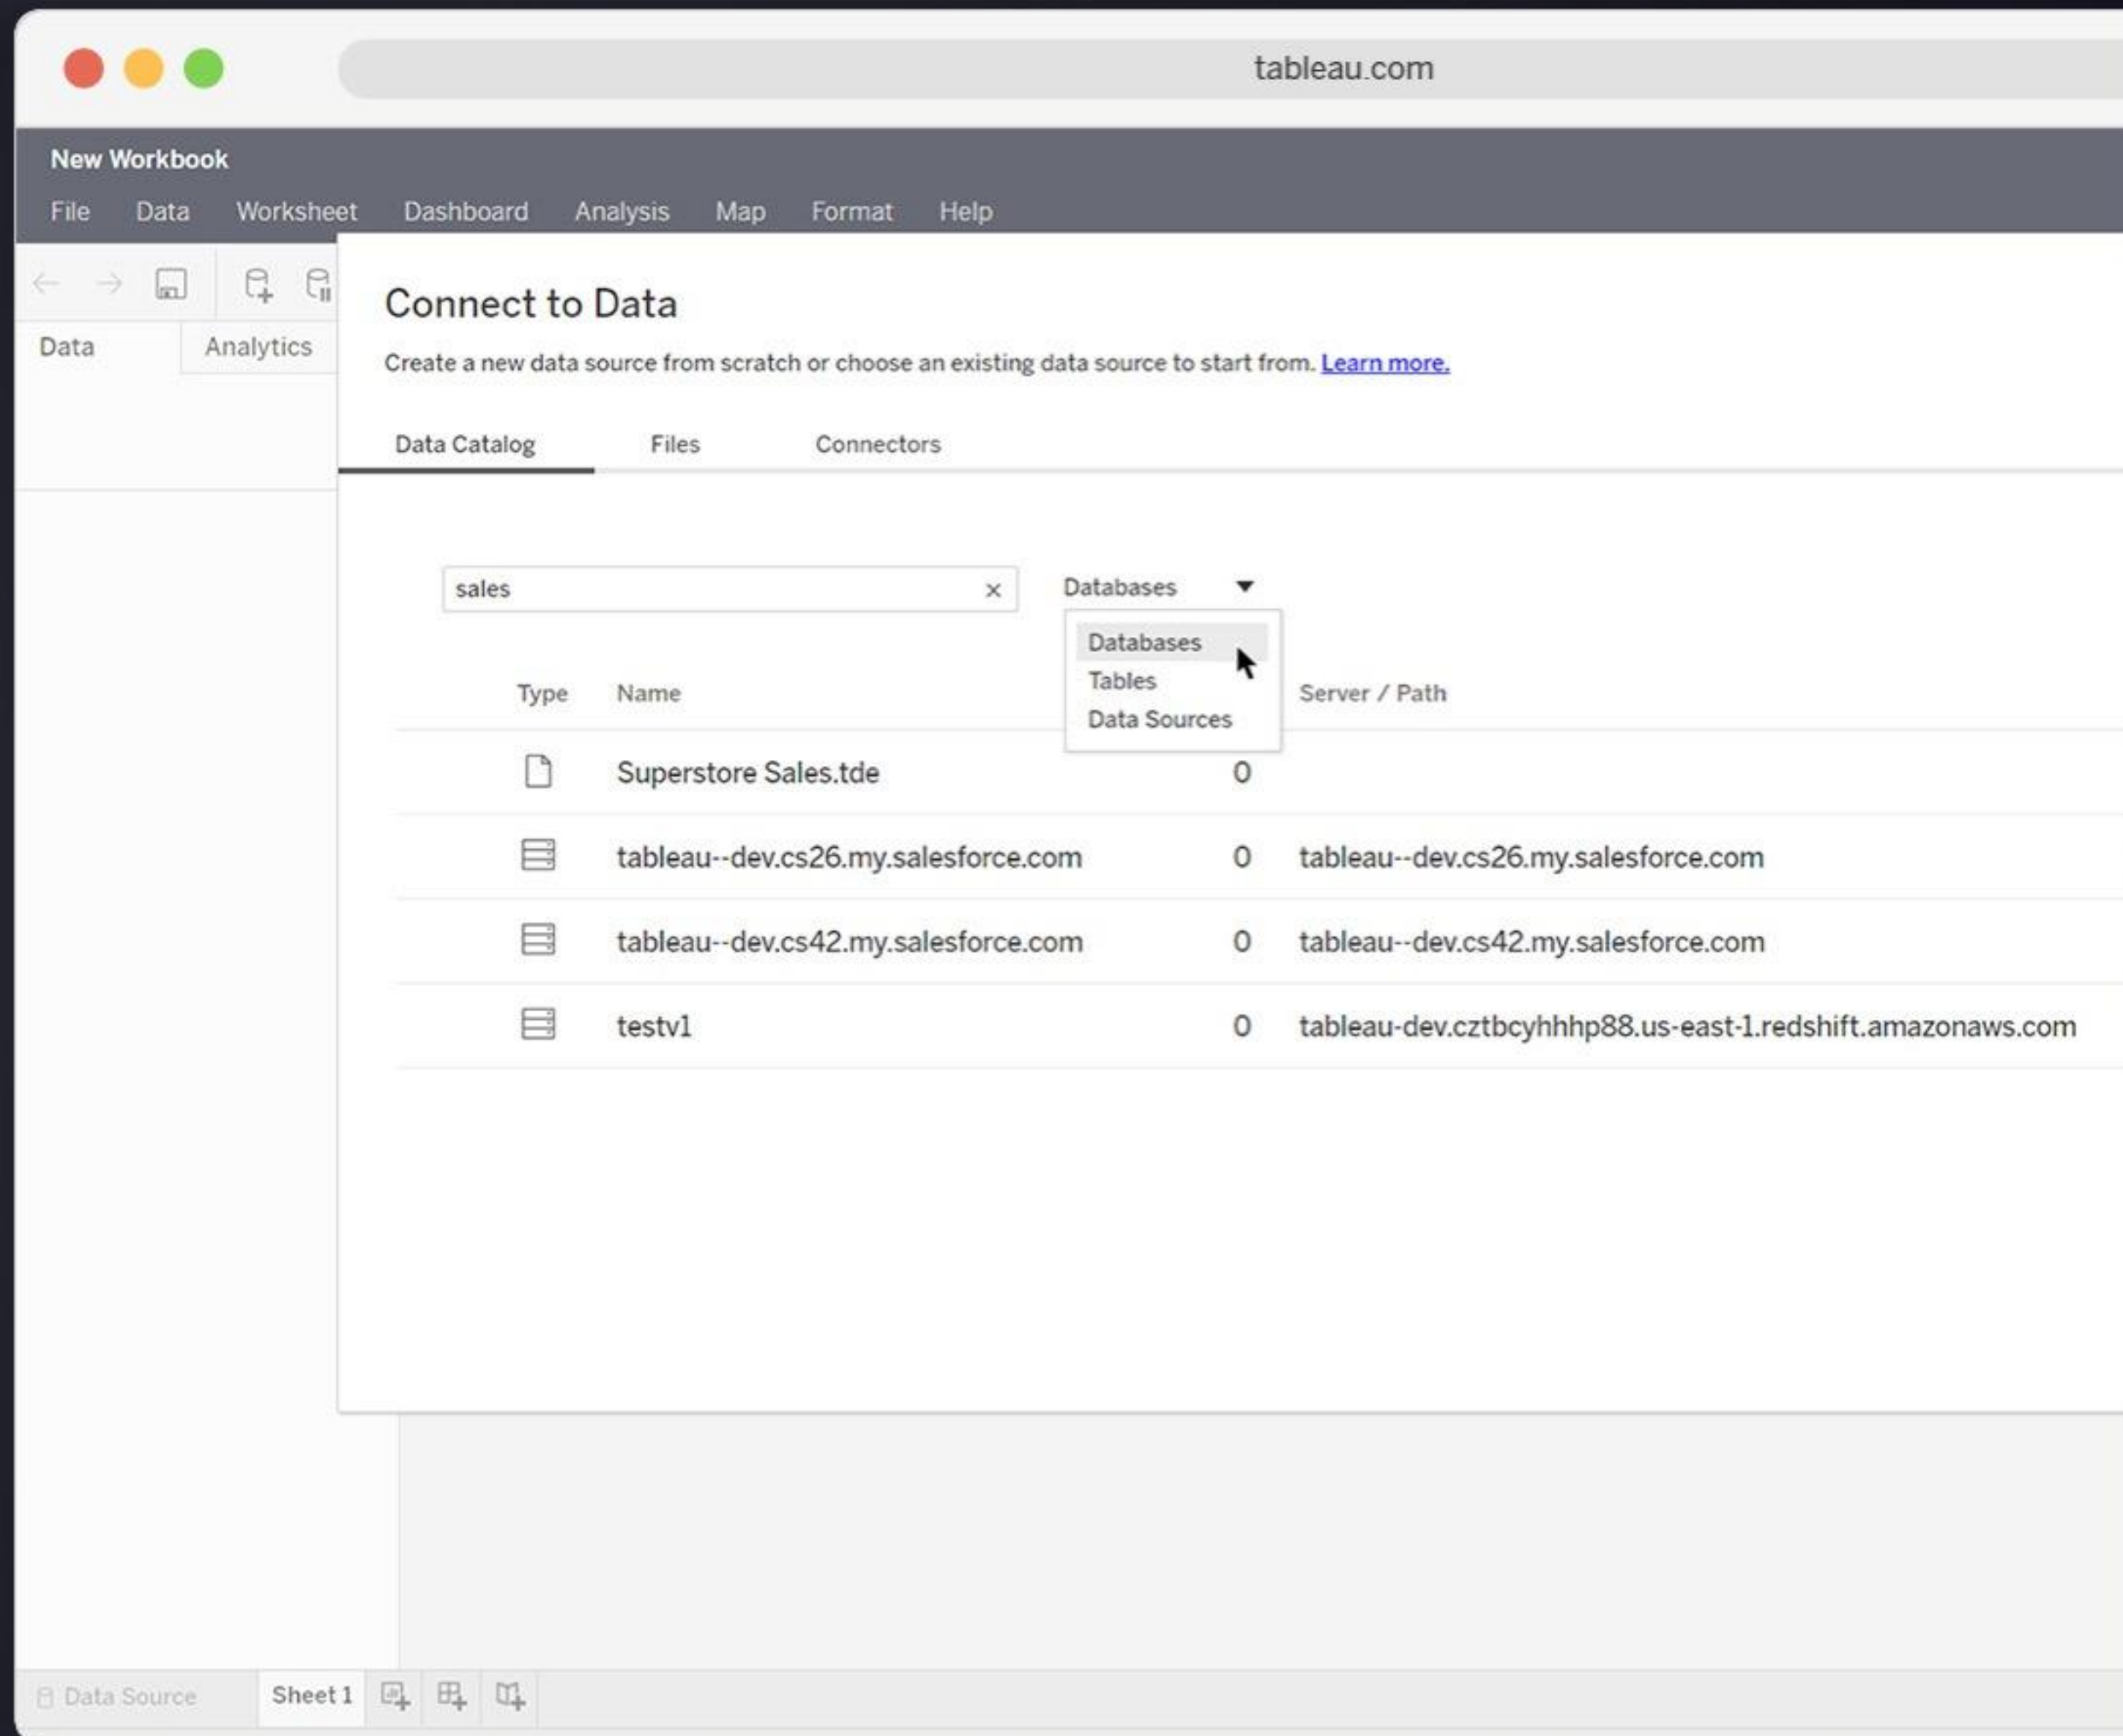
tableau.com

New Workbook

File Data Worksheet Dashboard Analysis Map Format Help

Data Analytics

Connect to Data

Create a new data source from scratch or choose an existing data source to start from. Learn more.

Data Catalog Files Connectors

sales ×

Databases

Databases
Tables
Data Sources

| Type | Name | | Server / Path |
|---|---|---|---|
| | Superstore Sales.tde | 0 | |
| | tableau--dev.cs26.my.salesforce.com | 0 | tableau--dev.cs26.my.salesforce.com |
| | tableau--dev.cs42.my.salesforce.com | 0 | tableau--dev.cs42.my.salesforce.com |
| | testv1 | 0 | tableau-dev.cztbcyhhhp88.us-east-1.redshift.amazonaws.com |

Data Source Sheet 1